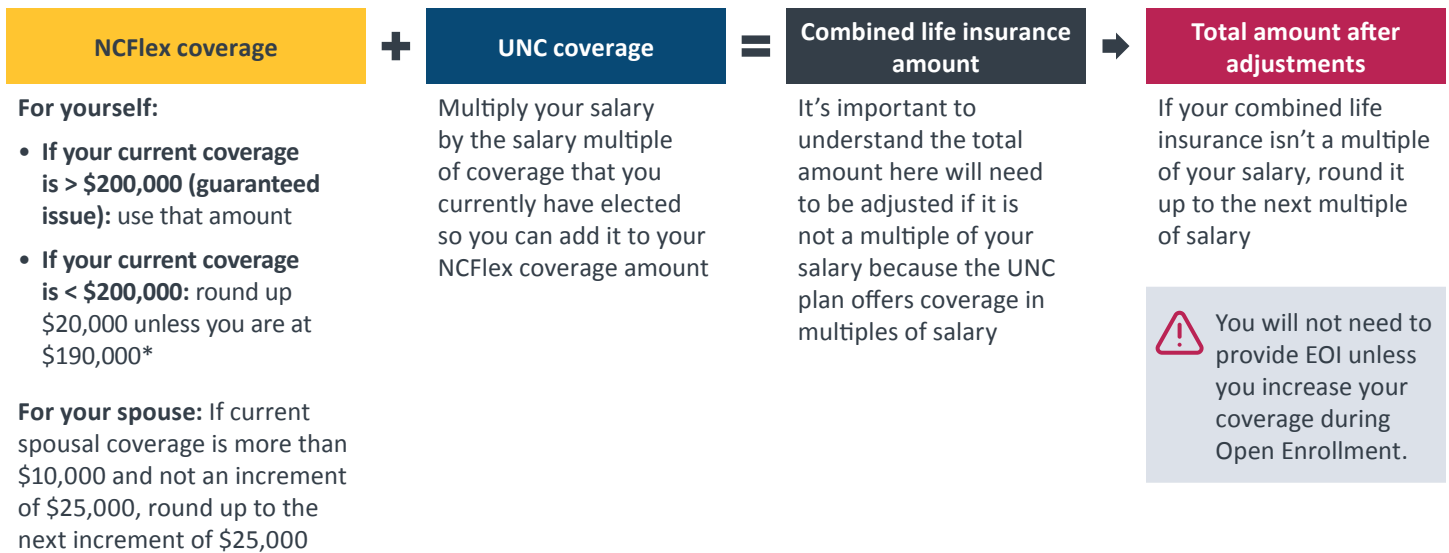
NCFlex coverage

For yourself:

• If your current coverage is > \$200,000 (guaranteed issue): use that amount

• If your current coverage is < \$200,000: round up \$20,000 unless you are at \$190,000*

For your spouse: If current spousal coverage is more than \$10,000 and not an increment of \$25,000, round up to the next increment of \$25,000

UNC coverage

Multiply your salary by the salary multiple of coverage that you currently have elected so you can add it to your NCFlex coverage amount

Combined life insurance amount

It's important to understand the total amount here will need to be adjusted if it is not a multiple of your salary because the UNC plan offers coverage in multiples of salary

Total amount after adjustments

If your combined life insurance isn't a multiple of your salary, round it up to the next multiple of salary

You will not need to provide EOI unless you increase your coverage during Open Enrollment.